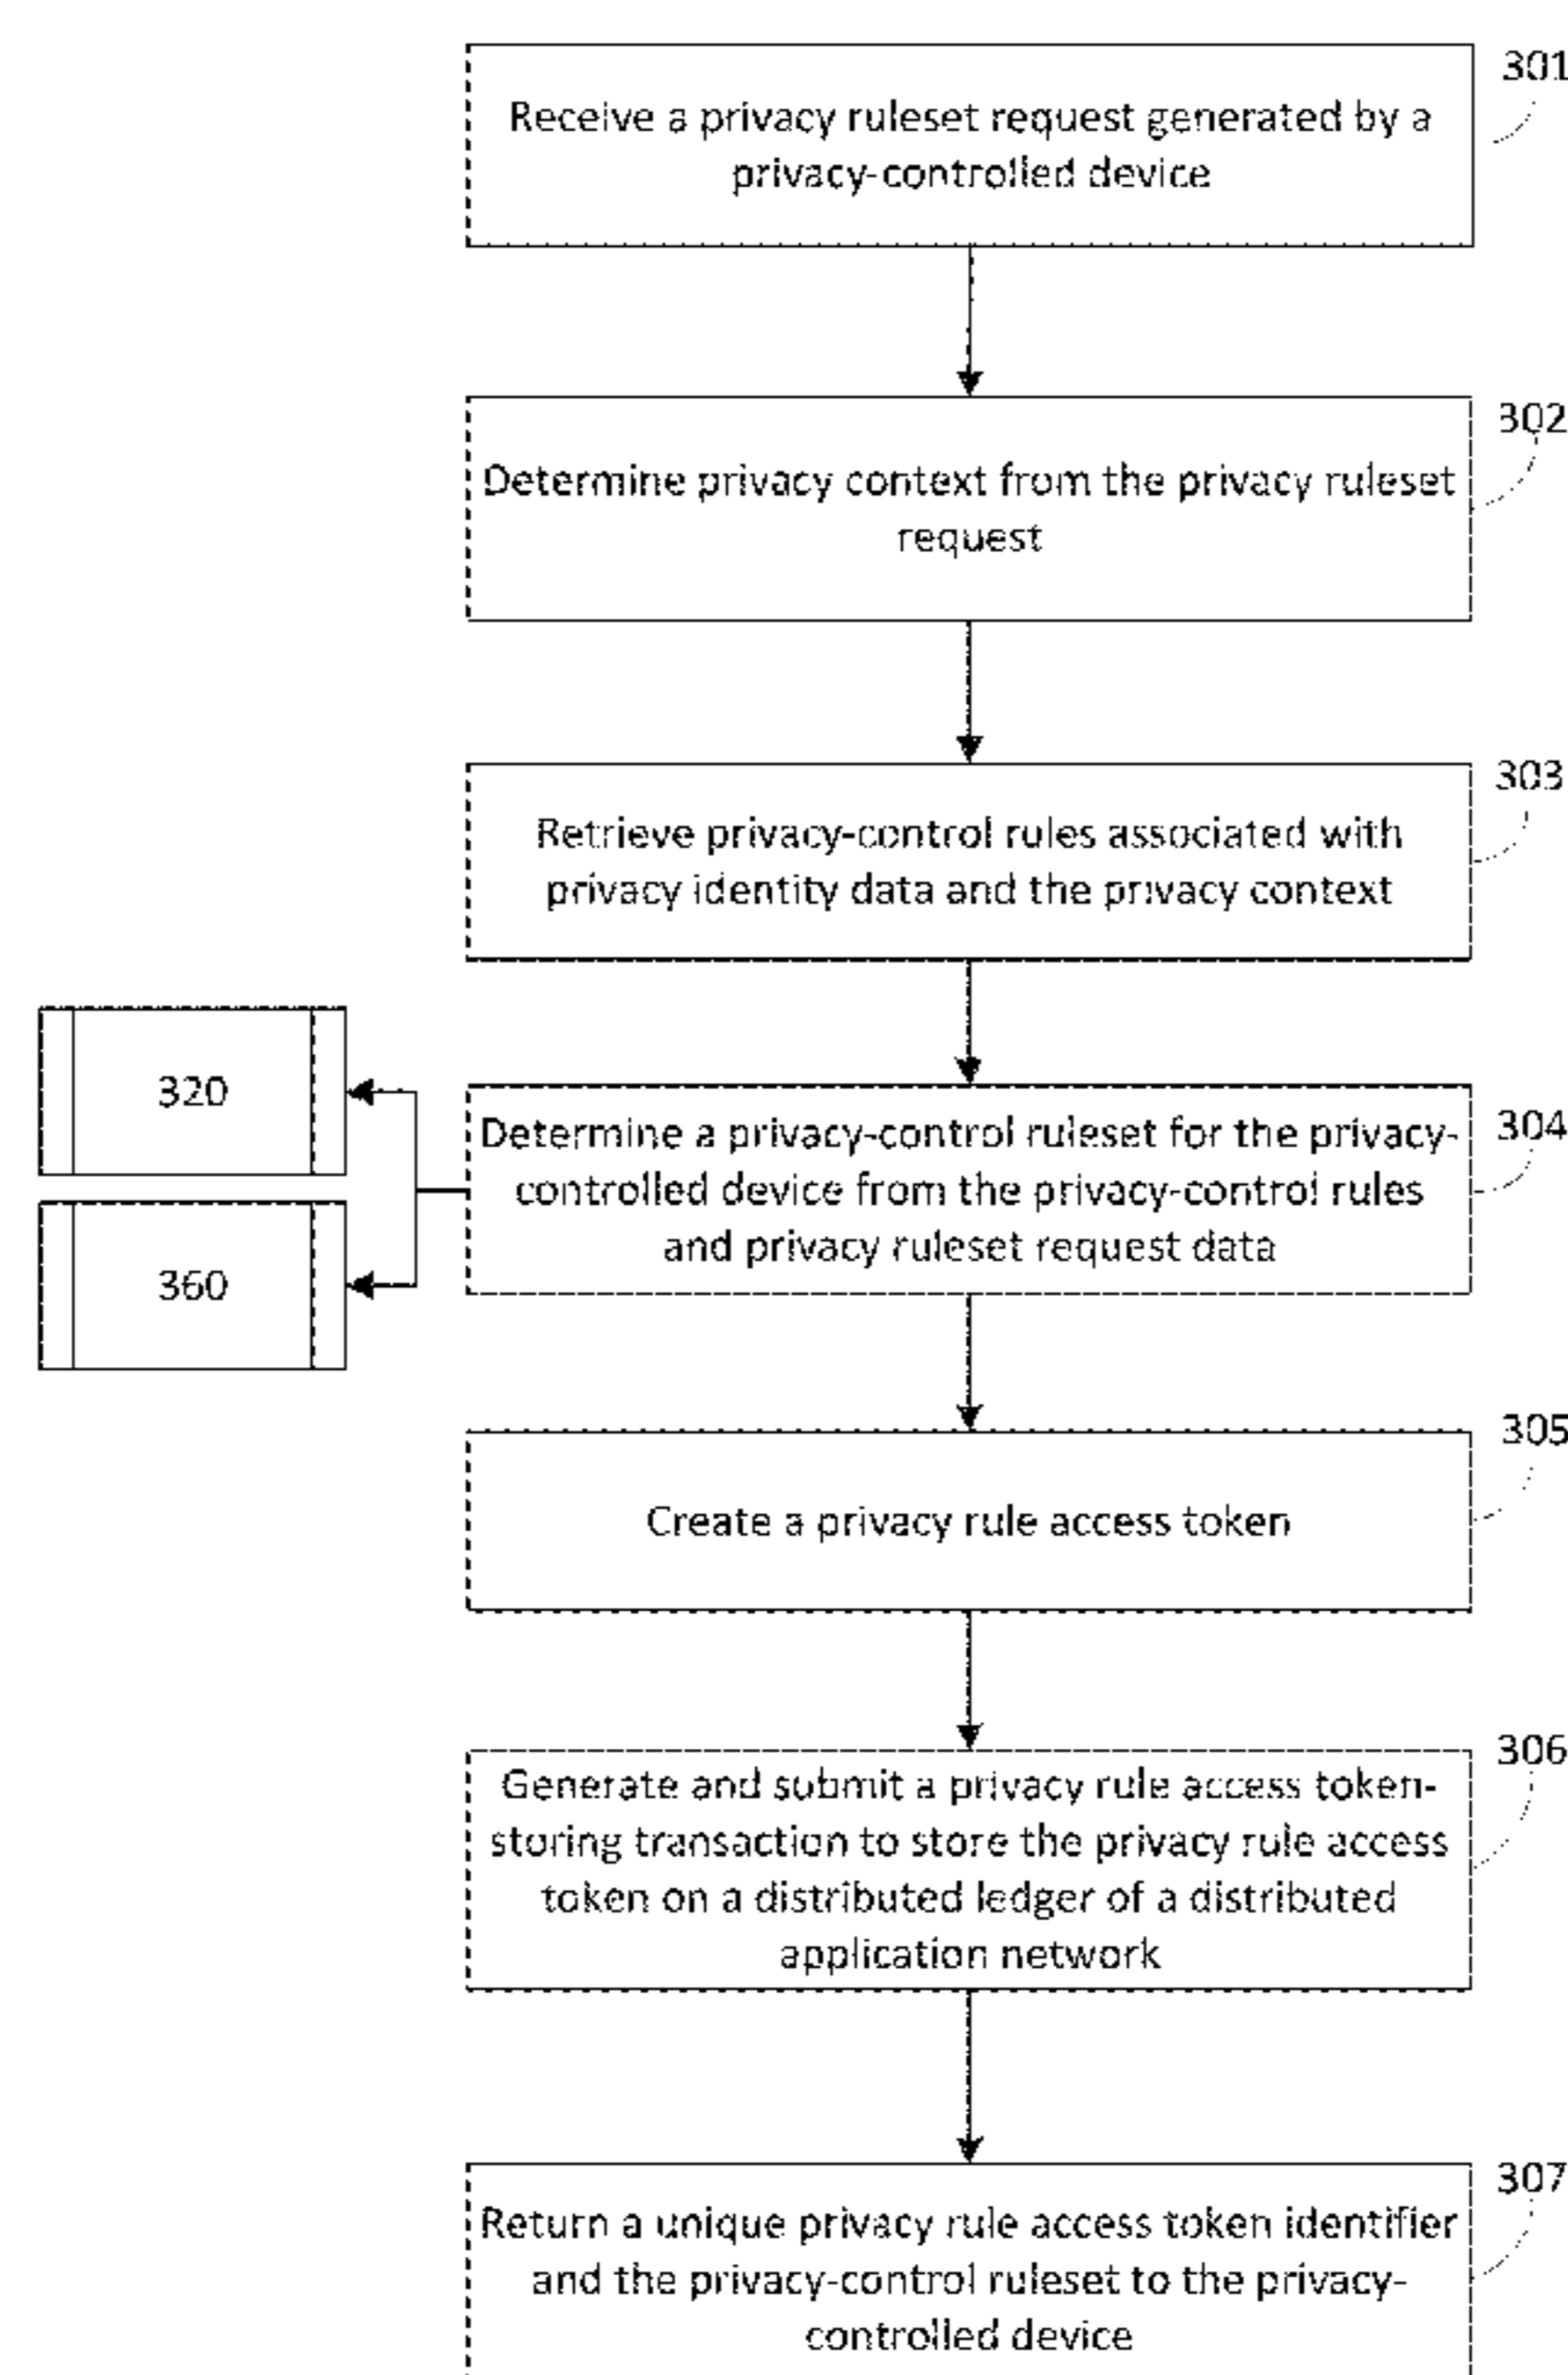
301
Receive a privacy ruleset request generated by a privacy-controlled device

302
Determine privacy context from the privacy ruleset request

303
Retrieve privacy-control rules associated with privacy identity data and the privacy context

320

360

304
Determine a privacy-control ruleset for the privacy-controlled device from the privacy-control rules and privacy ruleset request data

305
Create a privacy rule access token

306
Generate and submit a privacy rule access token-storing transaction to store the privacy rule access token on a distributed ledger of a distributed application network

307
Return a unique privacy rule access token identifier and the privacy-control ruleset to the privacy-controlled device